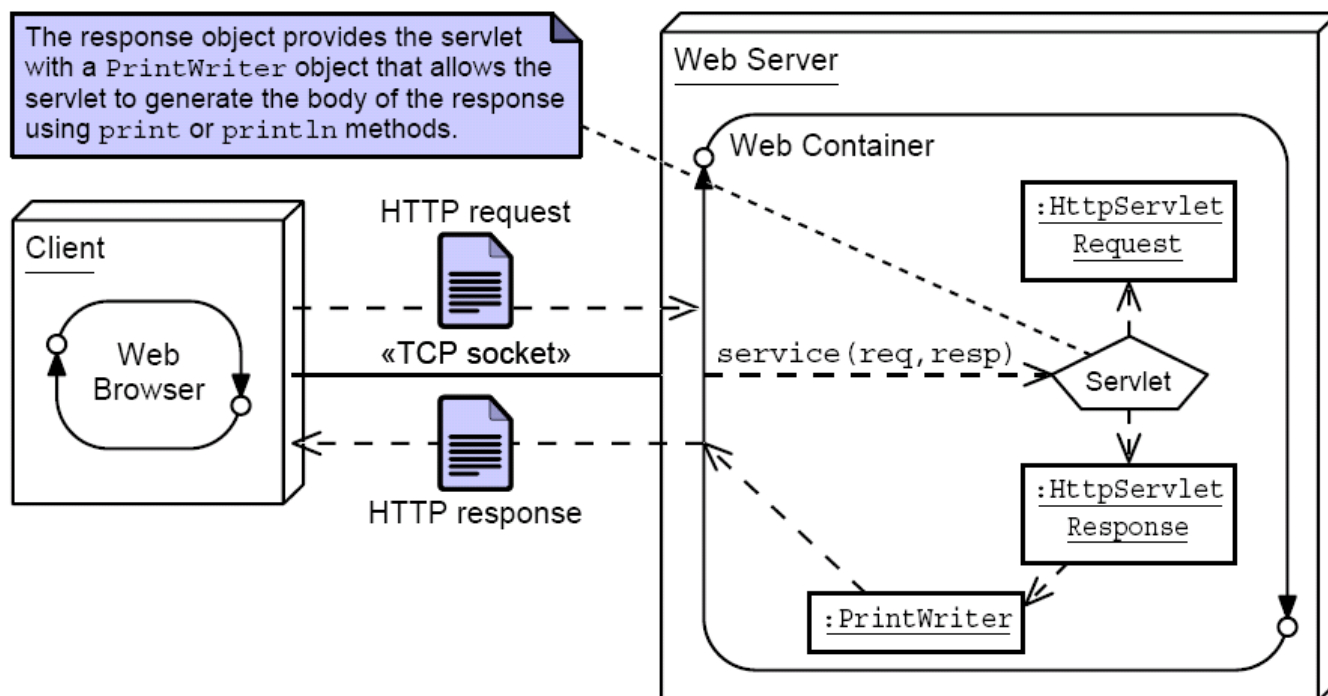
The response object provides the servlet with a PrintWriter object that allows the servlet to generate the body of the response using print or println methods.

Web Server

Web Container

Client

Web Browser

HTTP request

«TCP socket»

HTTP response

:HttpServlet Request

service(req,resp)

Servlet

:HttpServlet Response

:PrintWriter